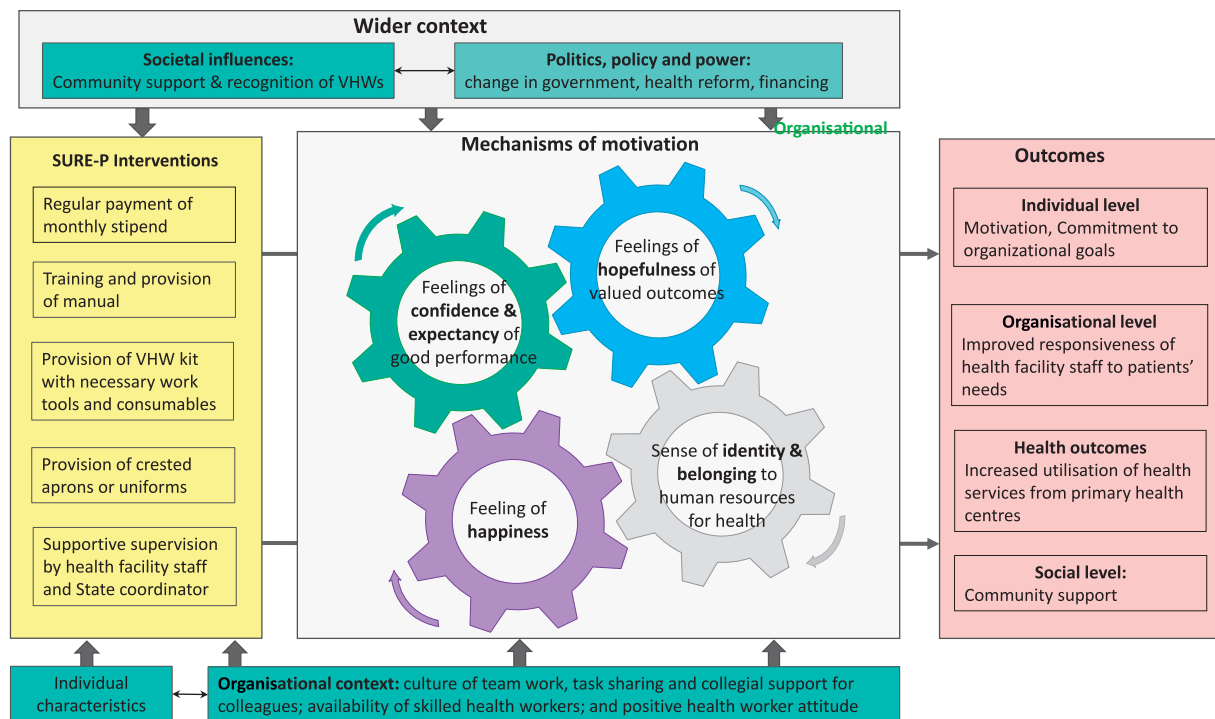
Wider context

Societal influences:
Community support & recognition of VHWs

Politics, policy and power:
change in government, health reform, financing

Organisational

SURE-P Interventions

Regular payment of monthly stipend

Training and provision of manual

Provision of VHW kit with necessary work tools and consumables

Provision of crested aprons or uniforms

Supportive supervision by health facility staff and State coordinator

Mechanisms of motivation

Feelings of **confidence & expectancy** of good performance

Feelings of **hopefulness** of valued outcomes

Feeling of **happiness**

Sense of **identity & belonging** to human resources for health

Outcomes

Individual level
Motivation, Commitment to organizational goals

Organisational level
Improved responsiveness of health facility staff to patients' needs

Health outcomes
Increased utilisation of health services from primary health centres

Social level:
Community support

Individual characteristics

**Organisational context:** culture of team work, task sharing and collegial support for colleagues; availability of skilled health workers; and positive health worker attitude